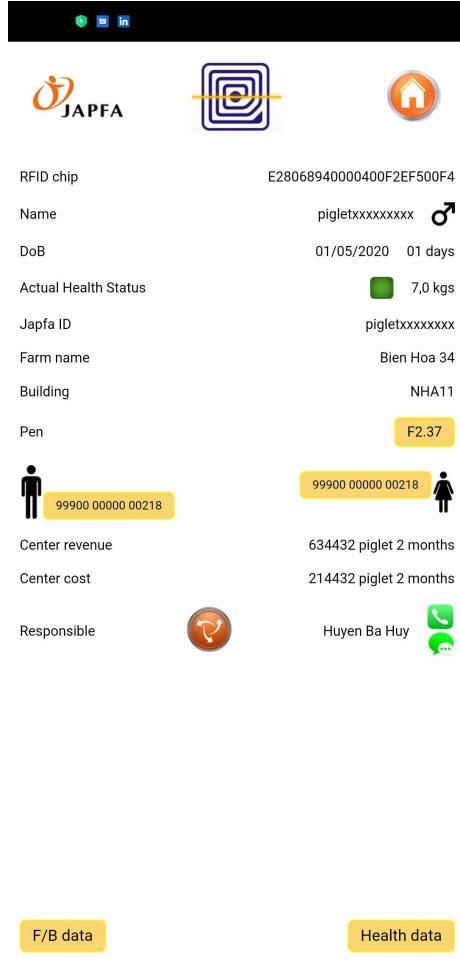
JAPFA

RFID chip E28068940000400F2EF500F4

Name pigletxxxxxxxxx

DoB 01/05/2020 01 days

Actual Health Status 7,0 kgs

Japfa ID pigletxxxxxxxx

Farm name Bien Hoa 34

Building NHA11

Pen F2.37

99900 00000 00218

99900 00000 00218

Center revenue 634432 piglet 2 months

Center cost 214432 piglet 2 months

Responsible Huyen Ba Huy

F/B data

Health data